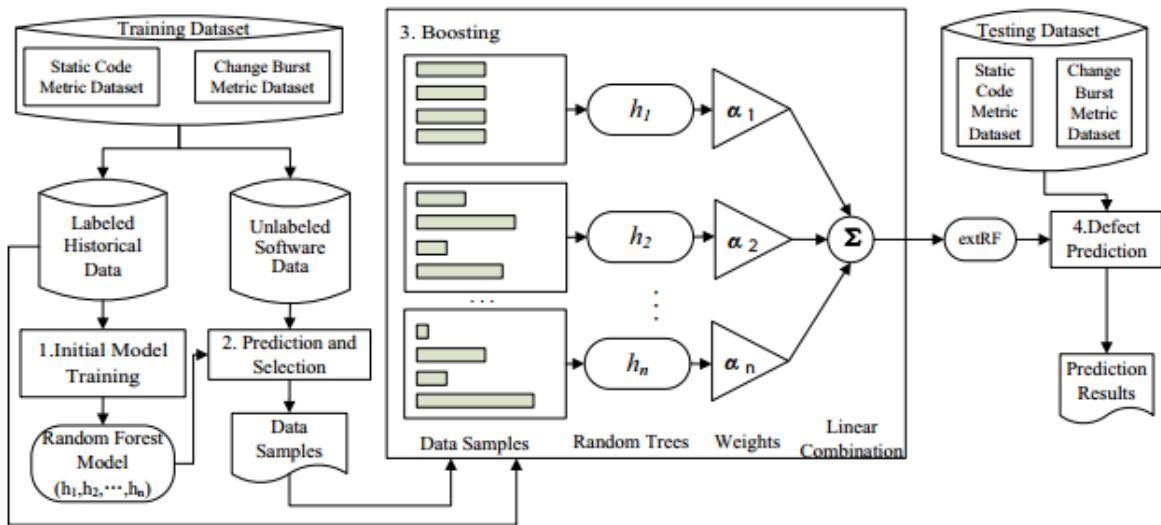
Training Dataset

Static Code Metric Dataset

Change Burst Metric Dataset

Labeled Historical Data

Unlabeled Software Data

1.Initial Model Training

2. Prediction and Selection

Random Forest Model $(h_1,h_2,\cdots,h_n)$

Data Samples

3. Boosting

$h_1$

$\alpha_1$

$h_2$

$\alpha_2$

$h_n$

$\alpha_n$

$\Sigma$

...

Data Samples

Random Trees

Weights

Linear Combination

extRF

Testing Dataset

Static Code Metric Dataset

Change Burst Metric Dataset

4.Defect Prediction

Prediction Results